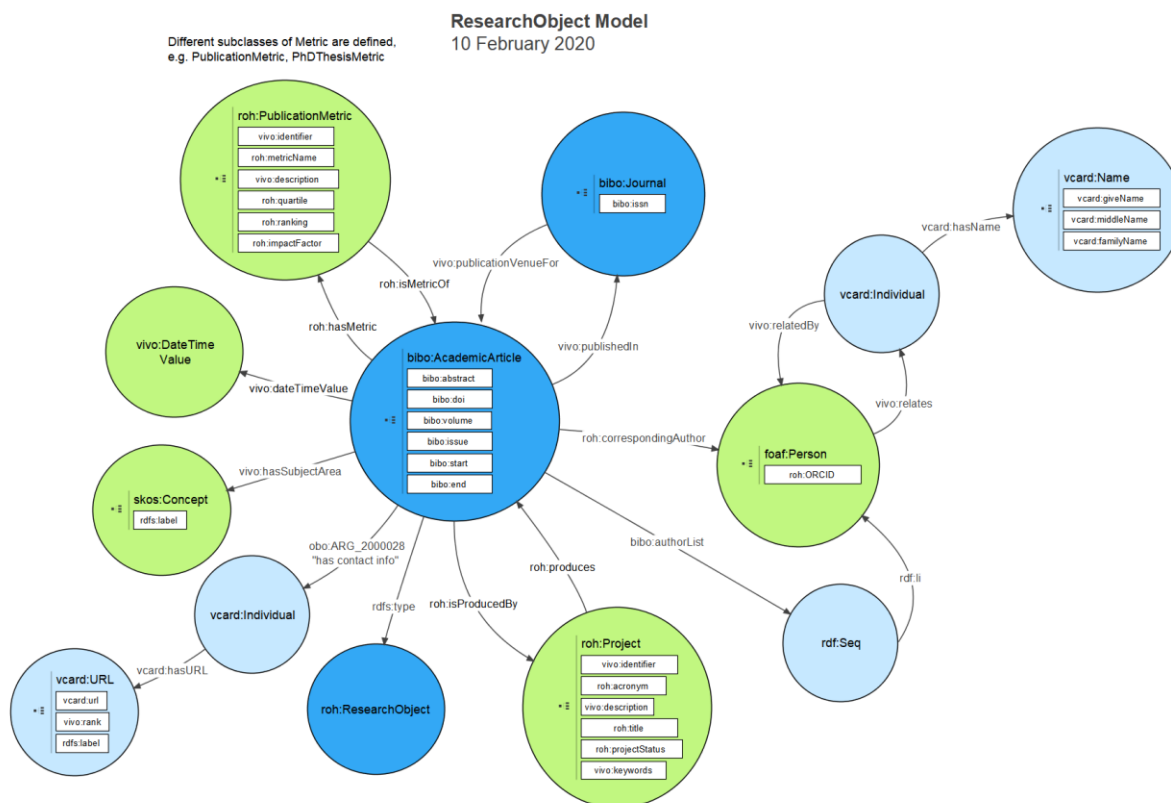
ResearchObject Model
10 February 2020

Different subclasses of Metric are defined, e.g. PublicationMetric, PhDThesisMetric

roh:PublicationMetric
vivo:identifier
roh:metricName
vivo:description
roh:quartile
roh:ranking
roh:impactFactor

bibo:Journal
bibo:issn

vcard:Name
vcard:giveName
vcard:middleName
vcard:familyName

vcard:hasName

vcard:Individual

vivo:publicationVenueFor

roh:isMetricOf

roh:hasMetric

vivo:publishedIn

vivo:relatedBy

vivo:DateTime Value

vivo:dateTimeValue

bibo:AcademicArticle
bibo:abstract
bibo:doi
bibo:volume
bibo:issue
bibo:start
bibo:end

vivo:relates

roh:correspondingAuthor

foaf:Person
roh:ORCID

vivo:hasSubjectArea

skos:Concept
rdfs:label

obo:ARG_2000028 "has contact info"

bibo:authorList

roh:produces

rdf:li

vcard:Individual

rdfs:type

roh:isProducedBy

rdf:Seq

vcard:URL
vcard:url
vivo:rank
rdfs:label

vcard:hasURL

roh:ResearchObject

roh:Project
vivo:identifier
roh:acronym
vivo:description
roh:title
roh:projectStatus
vivo:keywords